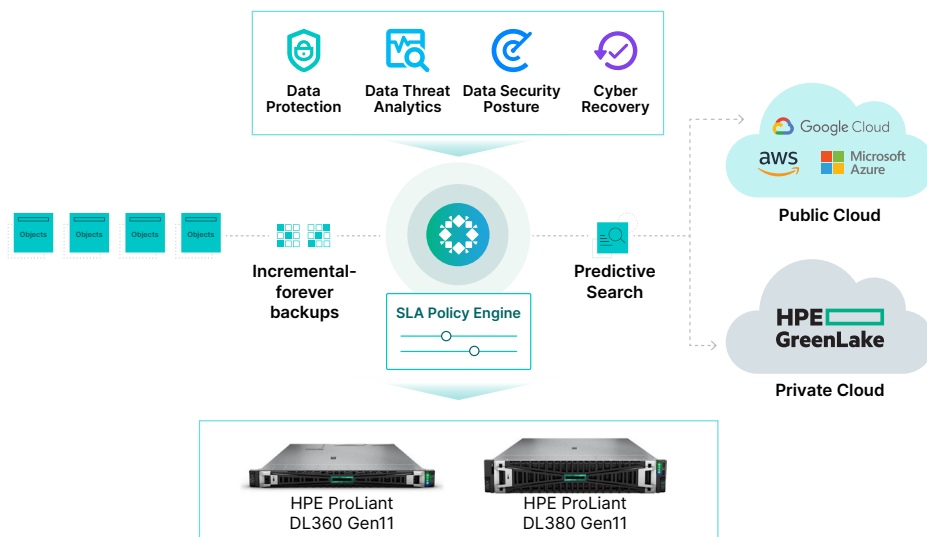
Data Protection

Data Threat Analytics

Data Security Posture

Cyber Recovery

Google Cloud

aws

Microsoft Azure

Public Cloud

Objects

Objects

Objects

Objects

Incremental-forever backups

SLA Policy Engine

Predictive Search

HPE GreenLake

Private Cloud

HPE ProLiant DL360 Gen11

HPE ProLiant DL380 Gen11